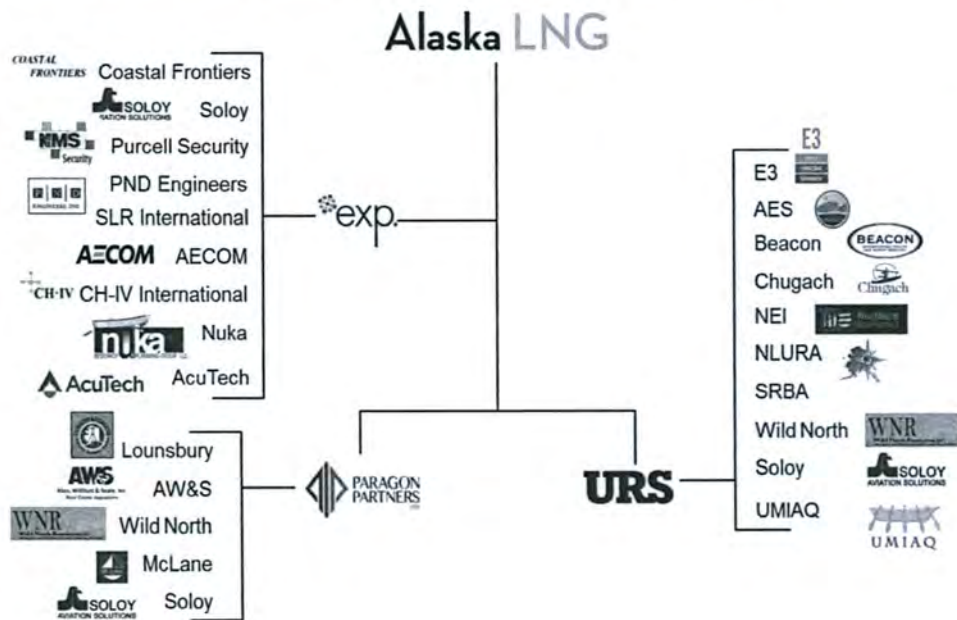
Alaska LNG

COASTAL FRONTIERS Coastal Frontiers
SOLOY AVIATION SOLUTIONS Soloy
KMS Security Purcell Security
PND ENGINEERS, INC. PND Engineers
SLR International
AECOM AECOM
CH-IV CH-IV International
nuka Nuka
AcuTech AcuTech

exp.

E3
E3
AES
Beacon BEACON
Chugach Chugach
NEI
NLURA
SRBA
Wild North WNR
Soloy SOLOY AVIATION SOLUTIONS
UMIAQ UMIAQ

URS

Lounsbury
AWS AW&S
WNR Wild North
McLane
SOLOY AVIATION SOLUTIONS Soloy

PARAGON PARTNERS LTD.